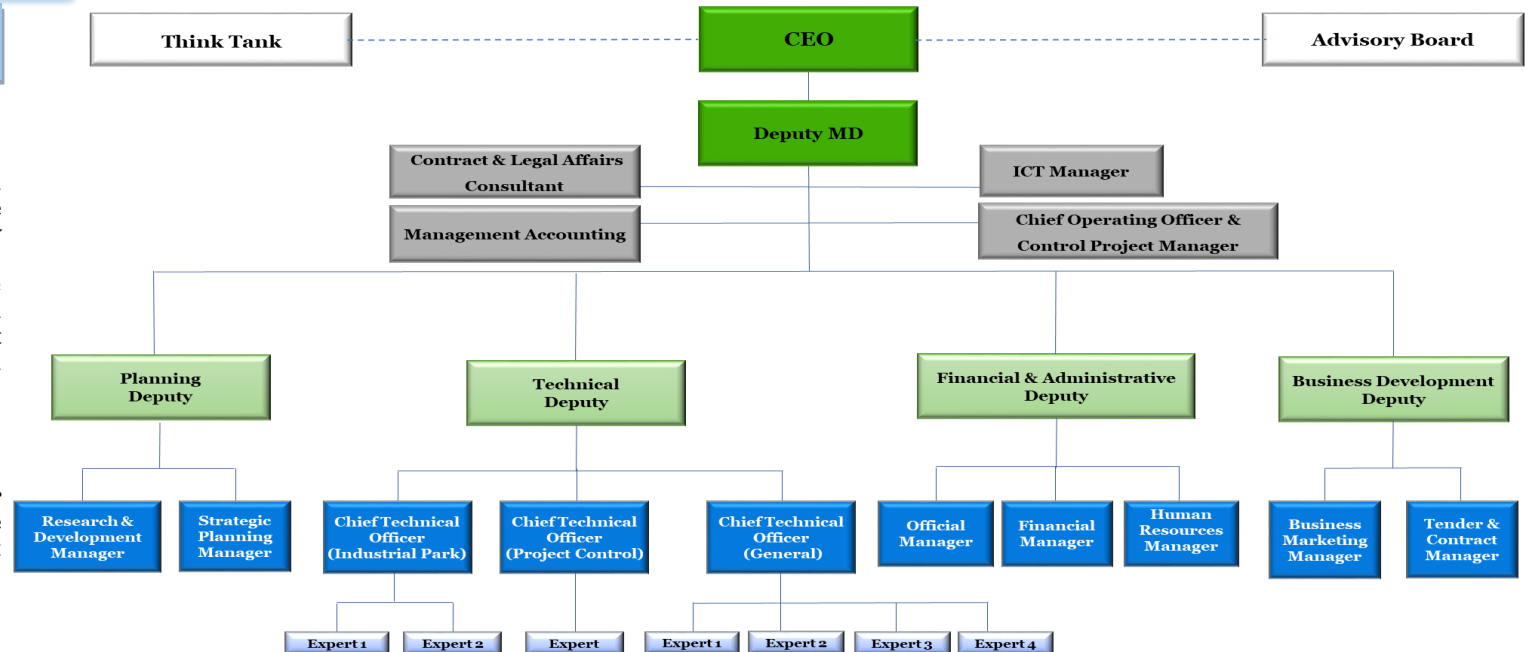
Think Tank

CEO

Advisory Board

Deputy MD

Contract & Legal Affairs Consultant

ICT Manager

Management Accounting

Chief Operating Officer & Control Project Manager

Planning Deputy

Technical Deputy

Financial & Administrative Deputy

Business Development Deputy

Research & Development Manager

Strategic Planning Manager

Chief Technical Officer (Industrial Park)

Chief Technical Officer (Project Control)

Chief Technical Officer (General)

Official Manager

Financial Manager

Human Resources Manager

Business Marketing Manager

Tender & Contract Manager

Expert 1

Expert 2

Expert

Expert 1

Expert 2

Expert 3

Expert 4